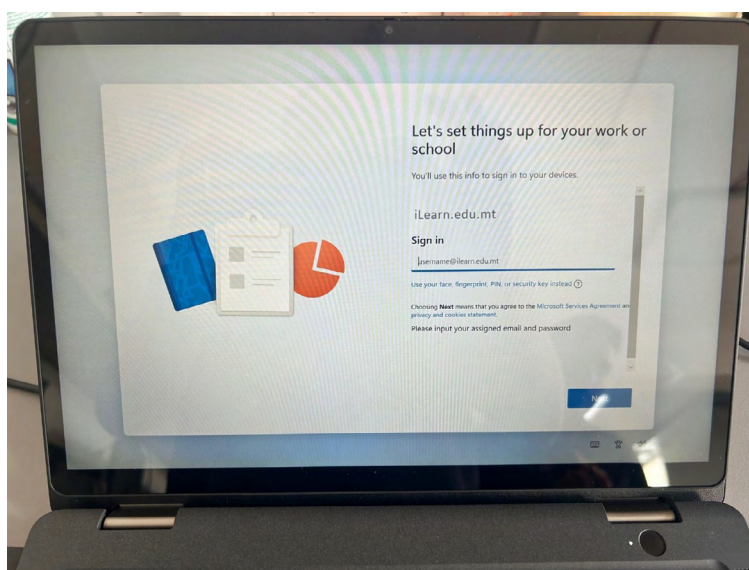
Let's set things up for your work or school

You'll use this info to sign in to your devices.

iLearn.edu.mt

Sign in

username@ilearn.edu.mt

Use your face, fingerprint, PIN, or security key instead ?

Choosing Next means that you agree to the Microsoft Services Agreement and privacy and cookies statement.

Please input your assigned email and password

Next